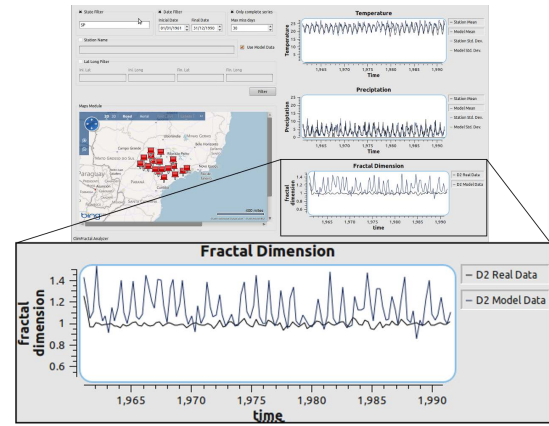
State Filter

SP

State Filter

Initial Date 01/01/1961

Final Date 31/12/1990

Only complete series

Max miss days 30

Station Name

Use Model Data

Lat Long Filter

Filter

Maps Module

Paraguay

Campo Grande

Brasil

São Paulo

bing

ClimFractal Analyzer

Temperature

Temperature

Time

1,965 1,970 1,975 1,980 1,985 1,990

Station Mean

Model Mean

Station Std. Dev.

Model Std. Dev.

Precipitation

Precipitation

Time

1,965 1,970 1,975 1,980 1,985 1,990

Station Mean

Model Mean

Station Std. Dev.

Model Std. Dev.

Fractal Dimension

fractal dimension

time

D2 Real Data

D2 Model Data

Fractal Dimension

1.4

1.2

1

0.8

0.6

fractal dimension

1,965 1,970 1,975 1,980 1,985 1,990

time

D2 Real Data

D2 Model Data